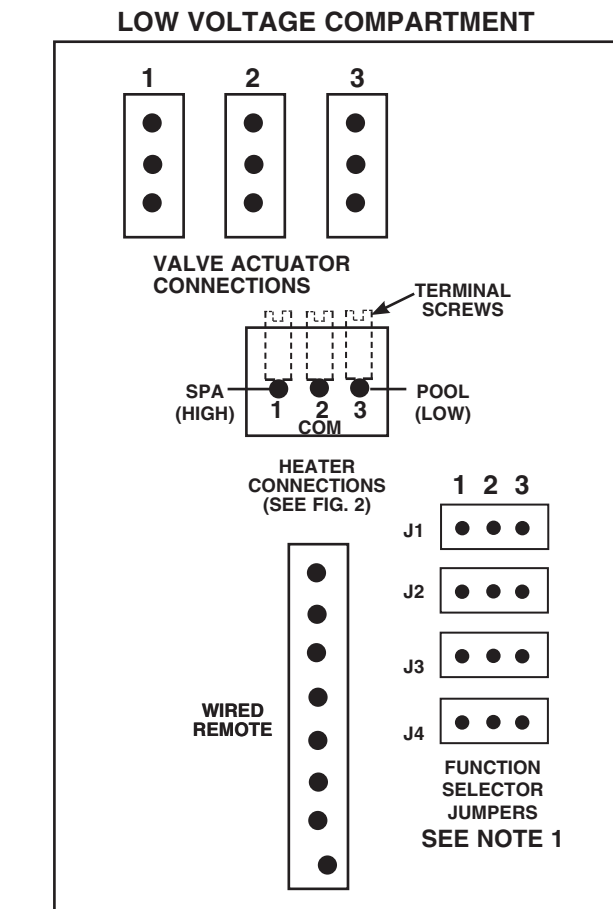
LOW VOLTAGE COMPARTMENT

1 2 3

VALVE ACTUATOR CONNECTIONS

TERMINAL SCREWS

SPA (HIGH)

1 2 3

COM

POOL (LOW)

HEATER CONNECTIONS (SEE FIG. 2)

1 2 3

J1

J2

J3

J4

WIRED REMOTE

FUNCTION SELECTOR JUMPERS

SEE NOTE 1